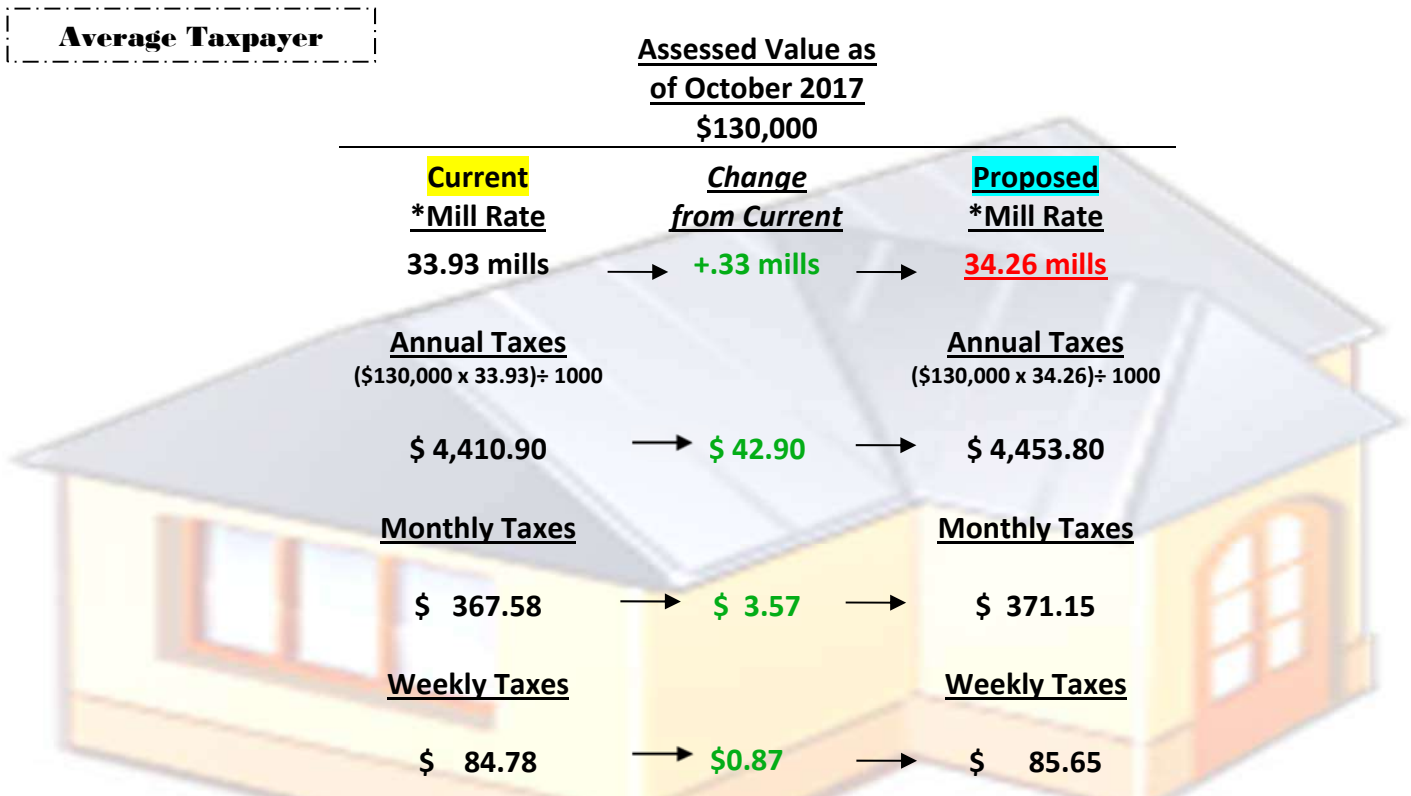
Average Taxpayer

Assessed Value as of October 2017
$130,000

Current
*Mill Rate

Change
from Current

Proposed
*Mill Rate

33.93 mills → +.33 mills → 34.26 mills

Annual Taxes
($130,000 x 33.93)÷ 1000

Annual Taxes
($130,000 x 34.26)÷ 1000

$ 4,410.90 → $ 42.90 → $ 4,453.80

Monthly Taxes

Monthly Taxes

$ 367.58 → $ 3.57 → $ 371.15

Weekly Taxes

Weekly Taxes

$ 84.78 → $0.87 → $ 85.65